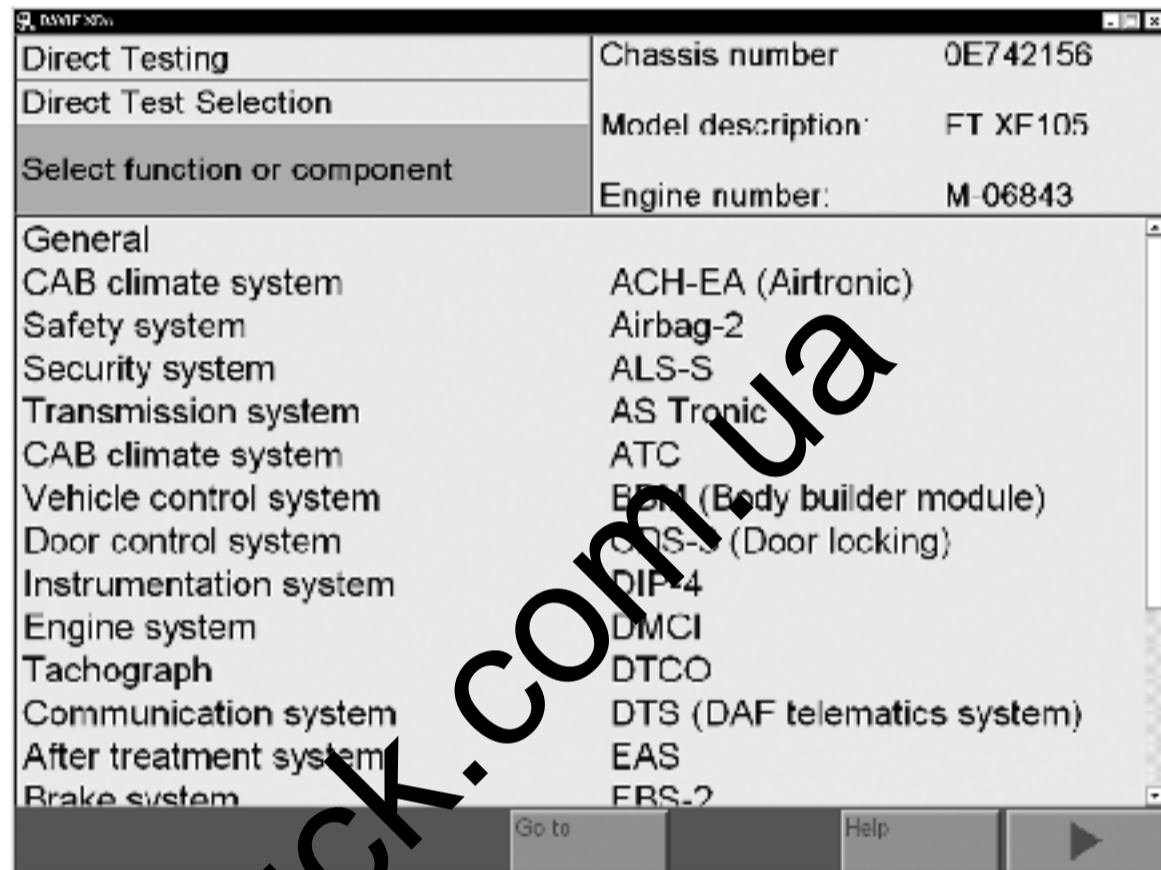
DAVIE XDc

| Direct Testing | Chassis number | 0E742156 |
|---|---|---|
| Direct Test Selection | Model description: | FT XF105 |
| Select function or component | Engine number: | M-06843 |

| | |
|---|---|
| General | |
| CAB climate system | ACH-EA (Airtronic) |
| Safety system | Airbag-2 |
| Security system | ALS-S |
| Transmission system | AS Tronic |
| CAB climate system | ATC |
| Vehicle control system | BBM (Body builder module) |
| Door control system | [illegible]DS-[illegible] (Door locking) |
| Instrumentation system | DIP-4 |
| Engine system | DMCI |
| Tachograph | DTCO |
| Communication system | DTS (DAF telematics system) |
| After treatment system | EAS |
| Brake system | EBS-2 |

Go to
Help

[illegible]ck.com.ua